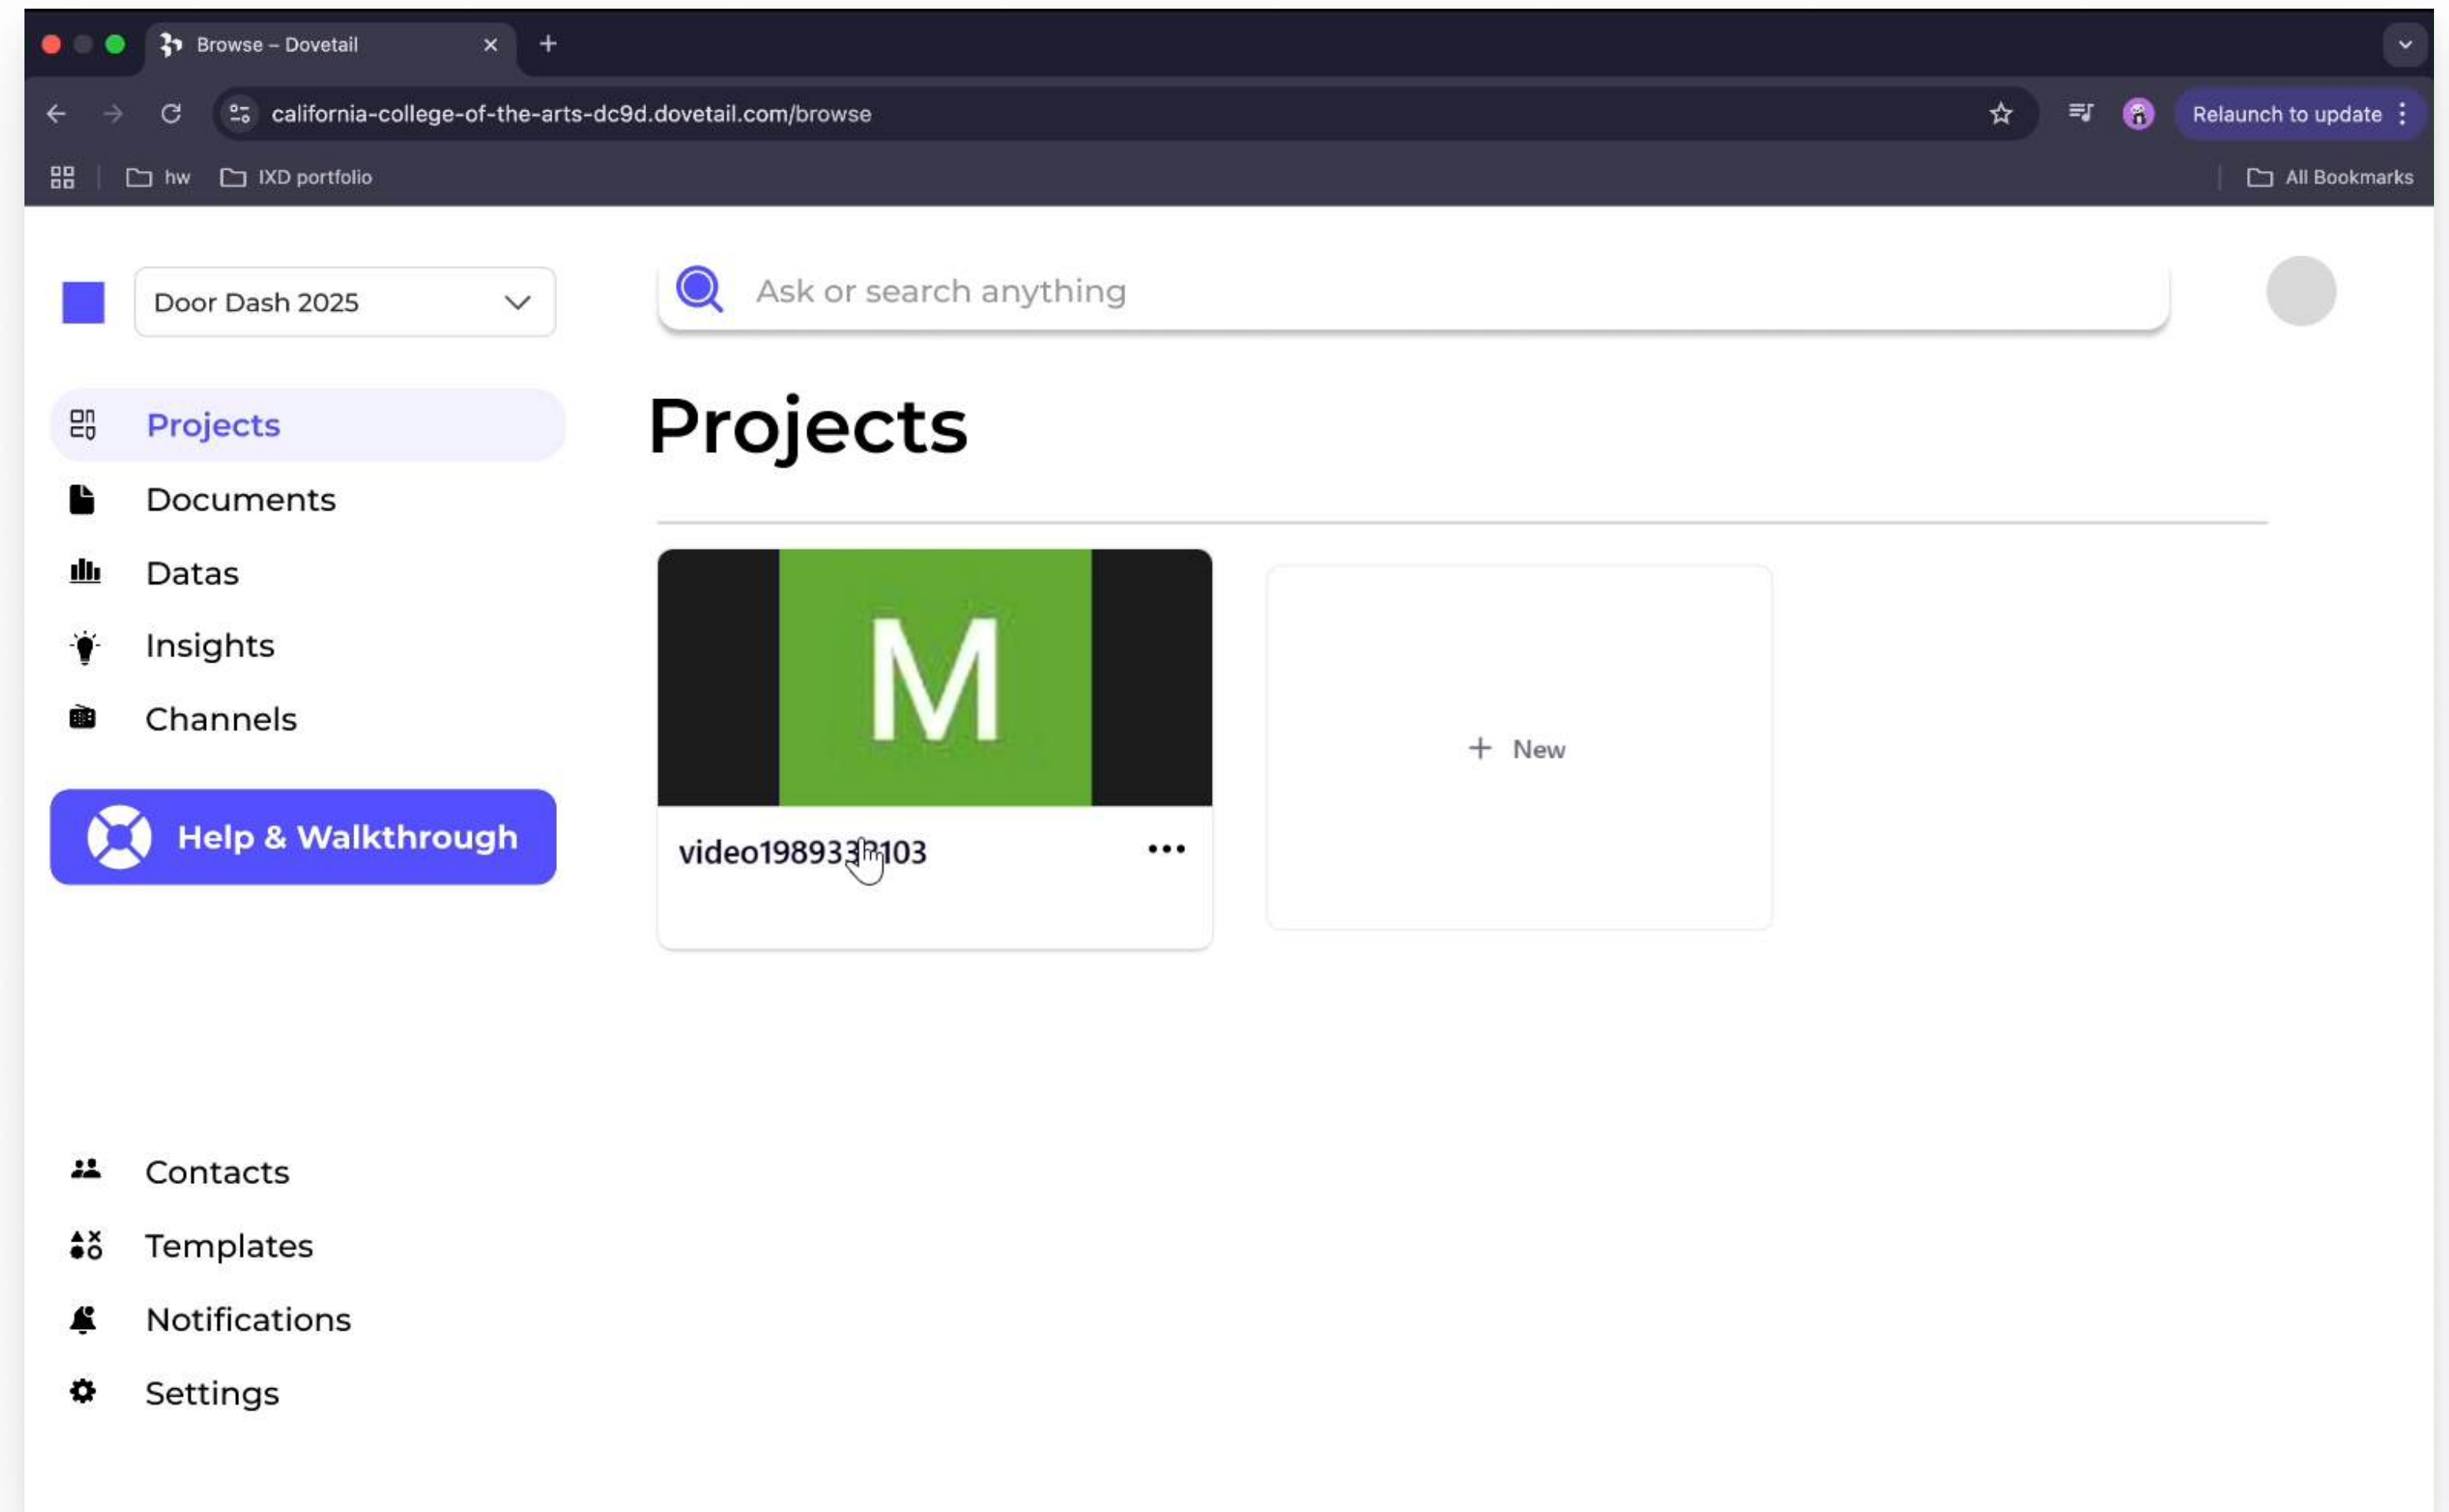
Browse – Dovetail

california-college-of-the-arts-dc9d.dovetail.com/browse

Relaunch to update

hw IXD portfolio

All Bookmarks

Door Dash 2025

Ask or search anything

Projects

Documents

Datas

Insights

Channels

Help & Walkthrough

Contacts

Templates

Notifications

Settings

Projects

M

video1989331103

+ New